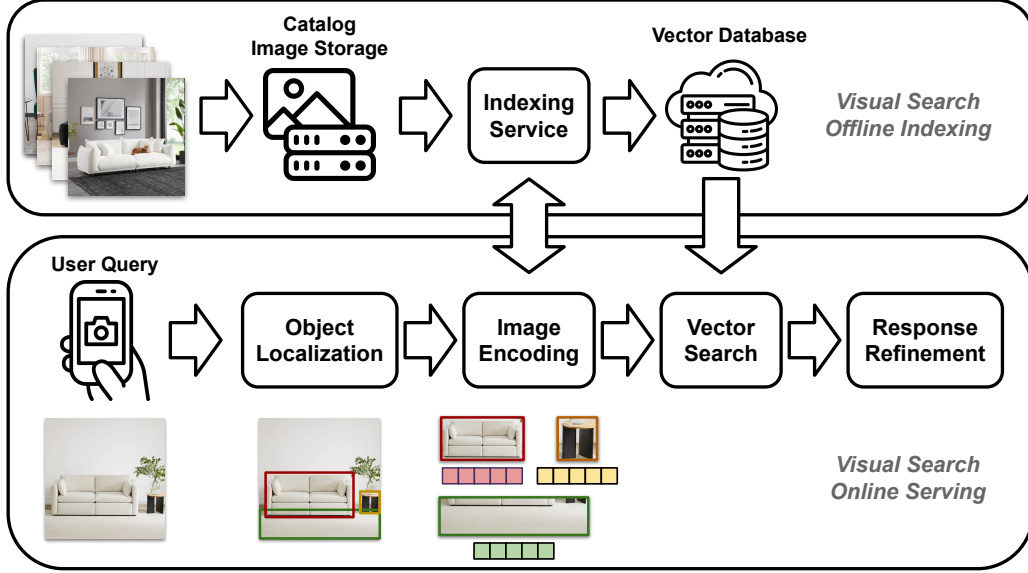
Catalog Image Storage

Vector Database

Indexing Service

Visual Search Offline Indexing

User Query

Object Localization

Image Encoding

Vector Search

Response Refinement

Visual Search Online Serving